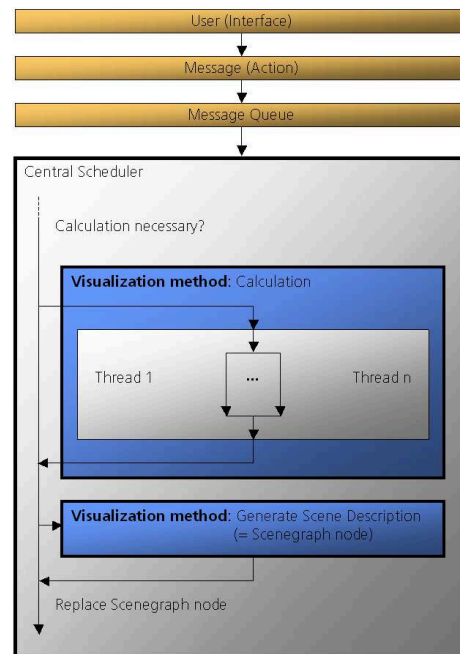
User (Interface)

Message (Action)

Message Queue

Central Scheduler

Calculation necessary?

**Visualization method**: Calculation

Thread 1

...

Thread n

**Visualization method**: Generate Scene Description (= Scenegraph node)

Replace Scenegraph node